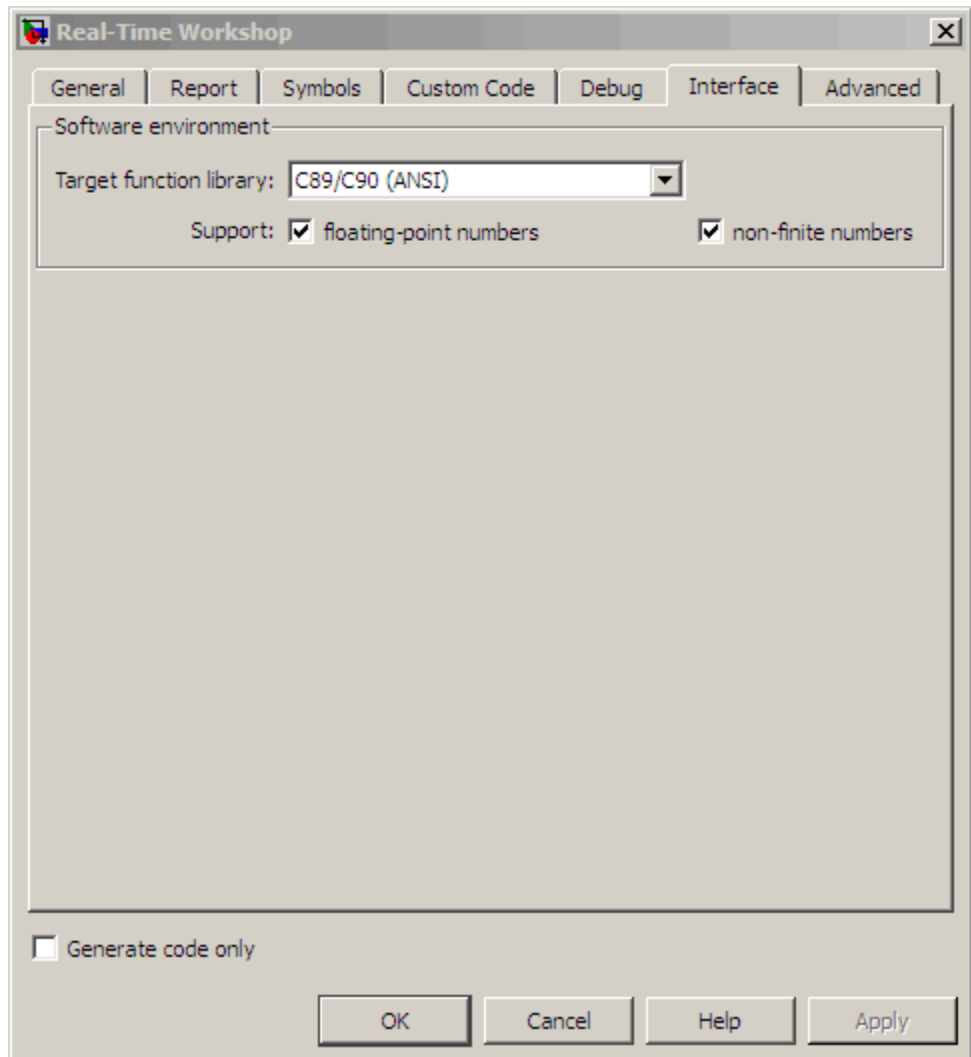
Real-Time Workshop

General | Report | Symbols | Custom Code | Debug | Interface | Advanced

Software environment

Target function library: C89/C90 (ANSI)

Support: floating-point numbers    non-finite numbers

Generate code only

OK    Cancel    Help    Apply